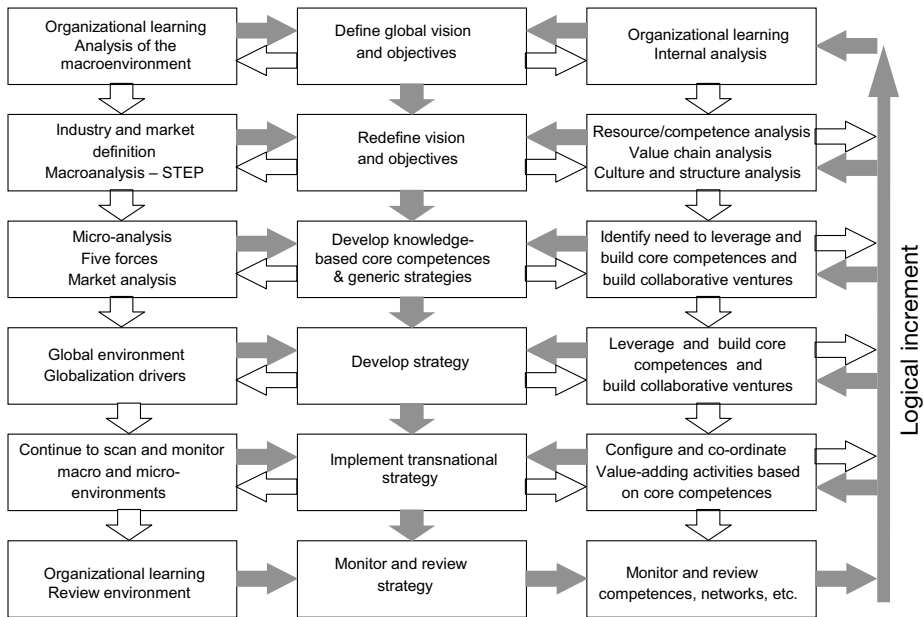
Organizational learning
Analysis of the macroenvironment

Define global vision and objectives

Organizational learning
Internal analysis

Industry and market definition
Macroanalysis – STEP

Redefine vision and objectives

Resource/competence analysis
Value chain analysis
Culture and structure analysis

Micro-analysis
Five forces
Market analysis

Develop knowledge-based core competences & generic strategies

Identify need to leverage and build core competences and build collaborative ventures

Global environment
Globalization drivers

Develop strategy

Leverage and build core competences and build collaborative ventures

Continue to scan and monitor macro and micro-environments

Implement transnational strategy

Configure and co-ordinate Value-adding activities based on core competences

Organizational learning
Review environment

Monitor and review strategy

Monitor and review competences, networks, etc.

Logical increment